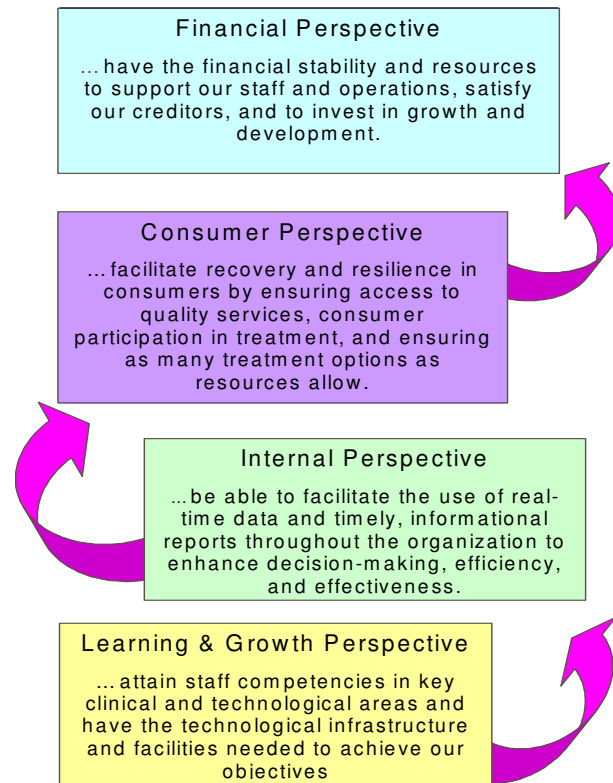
Financial Perspective

... have the financial stability and resources to support our staff and operations, satisfy our creditors, and to invest in growth and development.

Consumer Perspective

... facilitate recovery and resilience in consumers by ensuring access to quality services, consumer participation in treatment, and ensuring as many treatment options as resources allow.

Internal Perspective

... be able to facilitate the use of real-time data and timely, informational reports throughout the organization to enhance decision-making, efficiency, and effectiveness.

Learning & Growth Perspective

... attain staff competencies in key clinical and technological areas and have the technological infrastructure and facilities needed to achieve our objectives